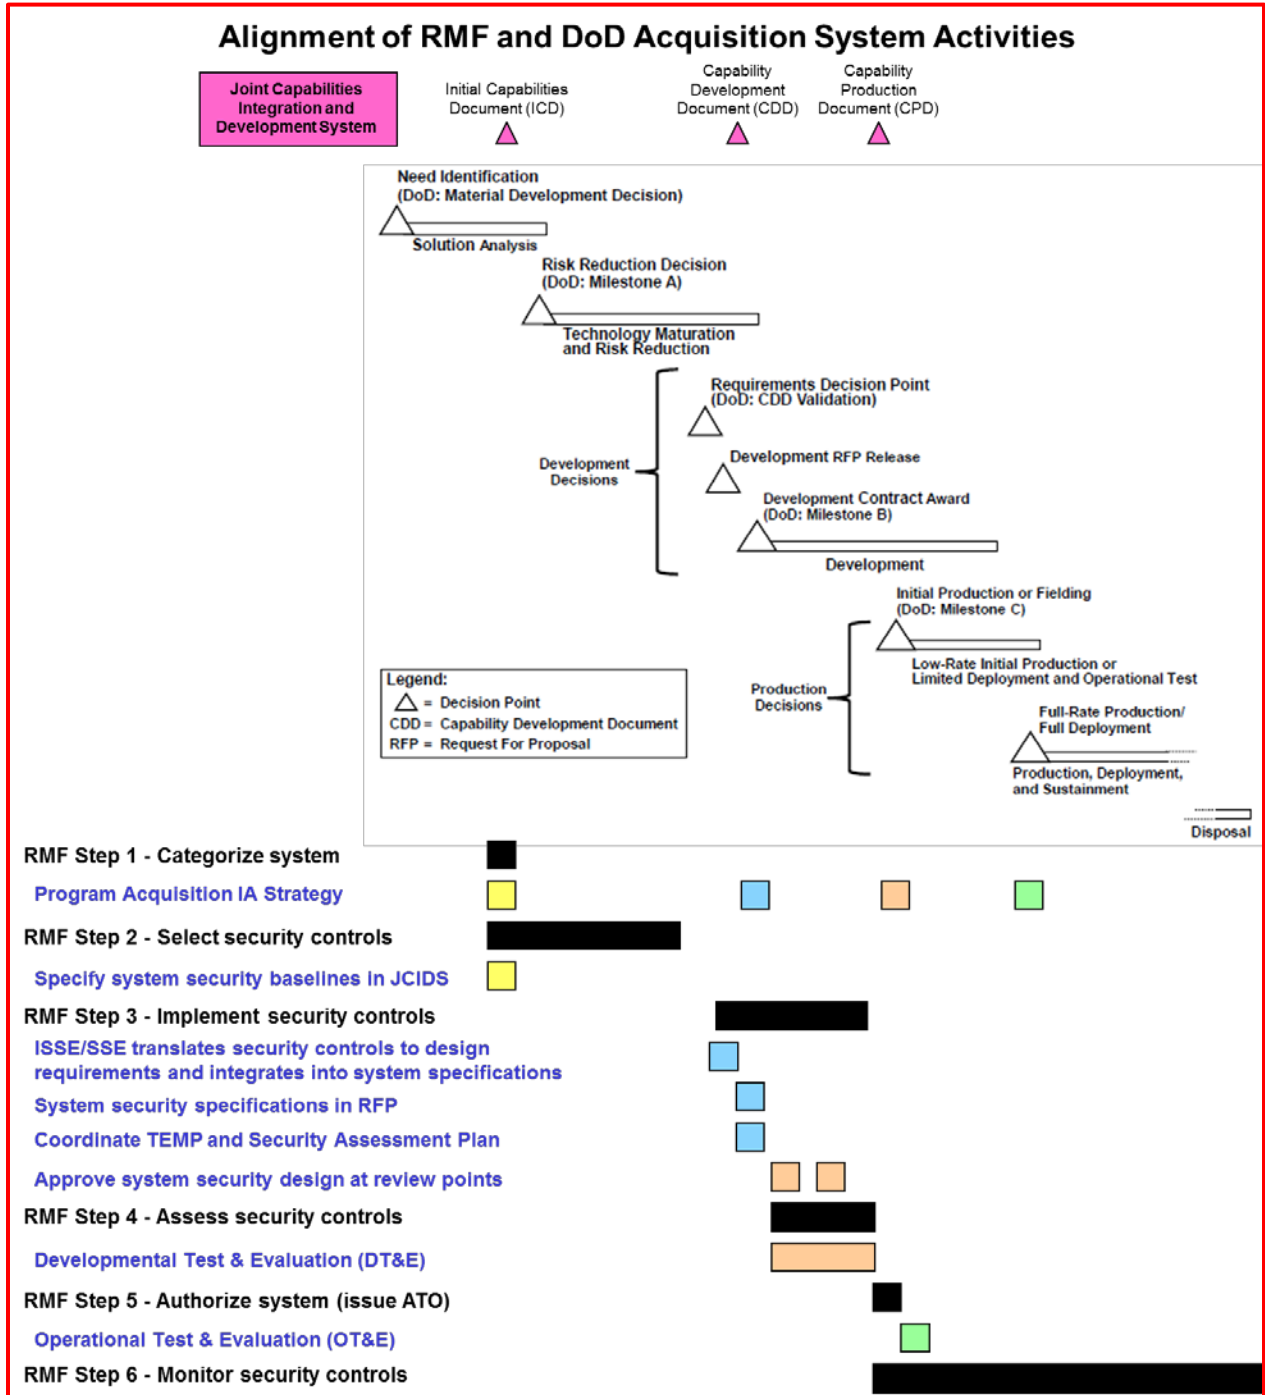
Alignment of RMF and DoD Acquisition System Activities

Joint Capabilities Integration and Development System

Initial Capabilities Document (ICD)

Capability Development Document (CDD)

Capability Production Document (CPD)

Need Identification
(DoD: Material Development Decision)

Solution Analysis

Risk Reduction Decision
(DoD: Milestone A)

Technology Maturation and Risk Reduction

Development Decisions

Requirements Decision Point
(DoD: CDD Validation)

Development RFP Release

Development Contract Award
(DoD: Milestone B)

Development

Initial Production or Fielding
(DoD: Milestone C)

Low-Rate Initial Production or Limited Deployment and Operational Test

Production Decisions

Full-Rate Production/ Full Deployment

Production, Deployment, and Sustainment

Disposal

Legend:
△ = Decision Point
CDD = Capability Development Document
RFP = Request For Proposal

RMF Step 1 - Categorize system
Program Acquisition IA Strategy
RMF Step 2 - Select security controls
Specify system security baselines in JCIDS
RMF Step 3 - Implement security controls
ISSE/SSE translates security controls to design requirements and integrates into system specifications
System security specifications in RFP
Coordinate TEMP and Security Assessment Plan
Approve system security design at review points
RMF Step 4 - Assess security controls
Developmental Test & Evaluation (DT&E)
RMF Step 5 - Authorize system (issue ATO)
Operational Test & Evaluation (OT&E)
RMF Step 6 - Monitor security controls